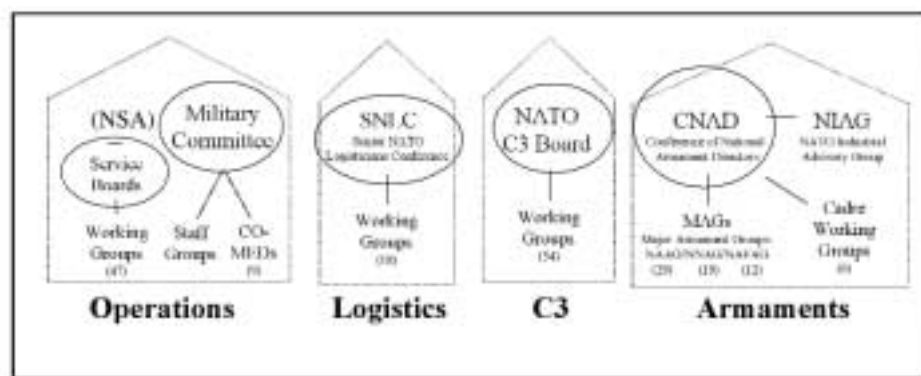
(NSA)

Military Committee

Service Boards

Working Groups (47)

Staff Groups

CO-MEDs (8)

Operations

SNLC
Senior NATO Logisticians Conference

Working Groups (10)

Logistics

NATO C3 Board

Working Groups (54)

C3

CNAD
Conference of National Armament Directors

NIAG
NATO Industrial Advisory Group

MAGs
Major Armament Groups
NAAG/NNAG/NAFAG
(29) (19) (12)

Cadre Working Groups (6)

Armaments